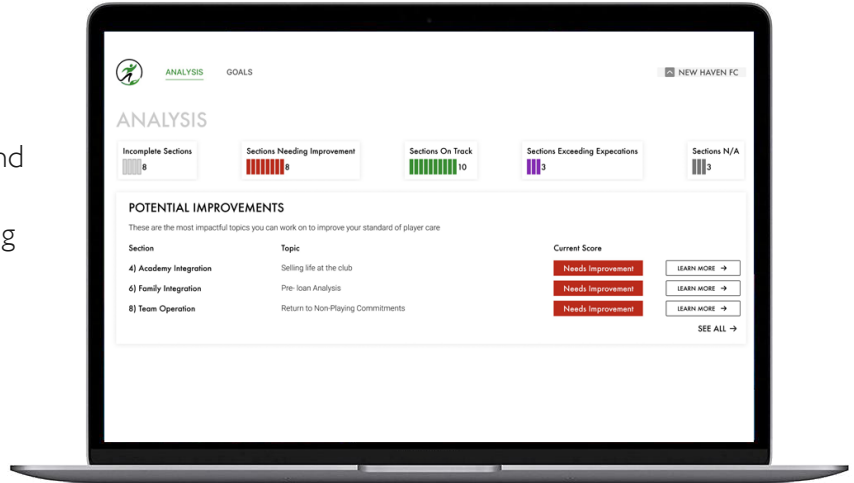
nd

g

ANALYSIS GOALS

NEW HAVEN FC

ANALYSIS

Incomplete Sections 8

Sections Needing Improvement 8

Sections On Track 10

Sections Exceeding Expecations 3

Sections N/A 3

POTENTIAL IMPROVEMENTS

These are the most impactful topics you can work on to improve your standard of player care

| Section | Topic | Current Score | |
|---|---|---|---|
| 4) Academy Integration | Selling life at the club | Needs Improvement | LEARN MORE → |
| 6) Family Integration | Pre- loan Analysis | Needs Improvement | LEARN MORE → |
| 8) Team Operation | Return to Non-Playing Commitments | Needs Improvement | LEARN MORE → |

SEE ALL →